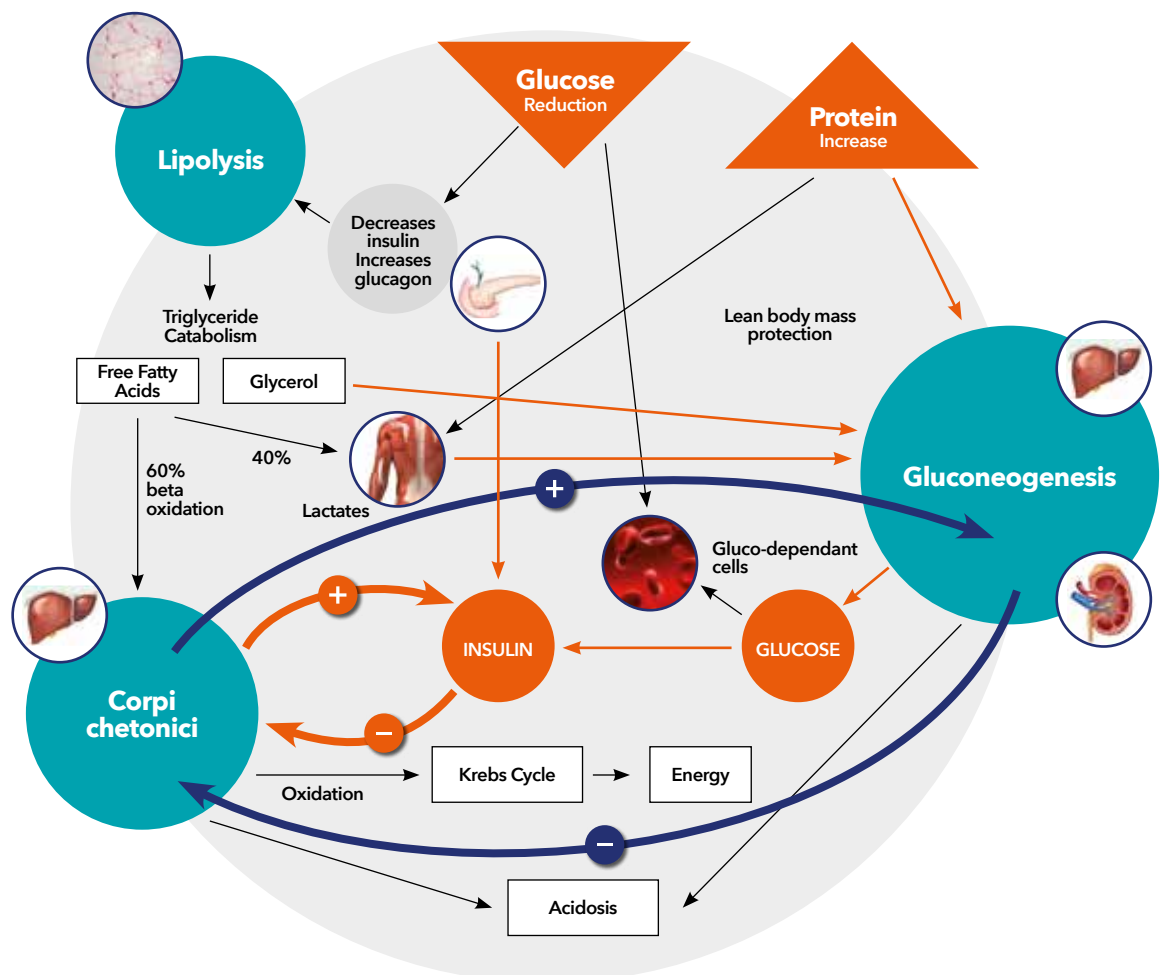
Glucose
Reduction

Protein
Increase

Lipolysis

Decreases insulin Increases glucagon

Triglyceride Catabolism

Lean body mass protection

Free Fatty Acids

Glycerol

40%

60% beta oxidation

Lactates

+

Gluconeogenesis

Gluco-dependant cells

+

INSULIN

GLUCOSE

Corpi chetonici

−

Krebs Cycle

Energy

Oxidation

−

Acidosis